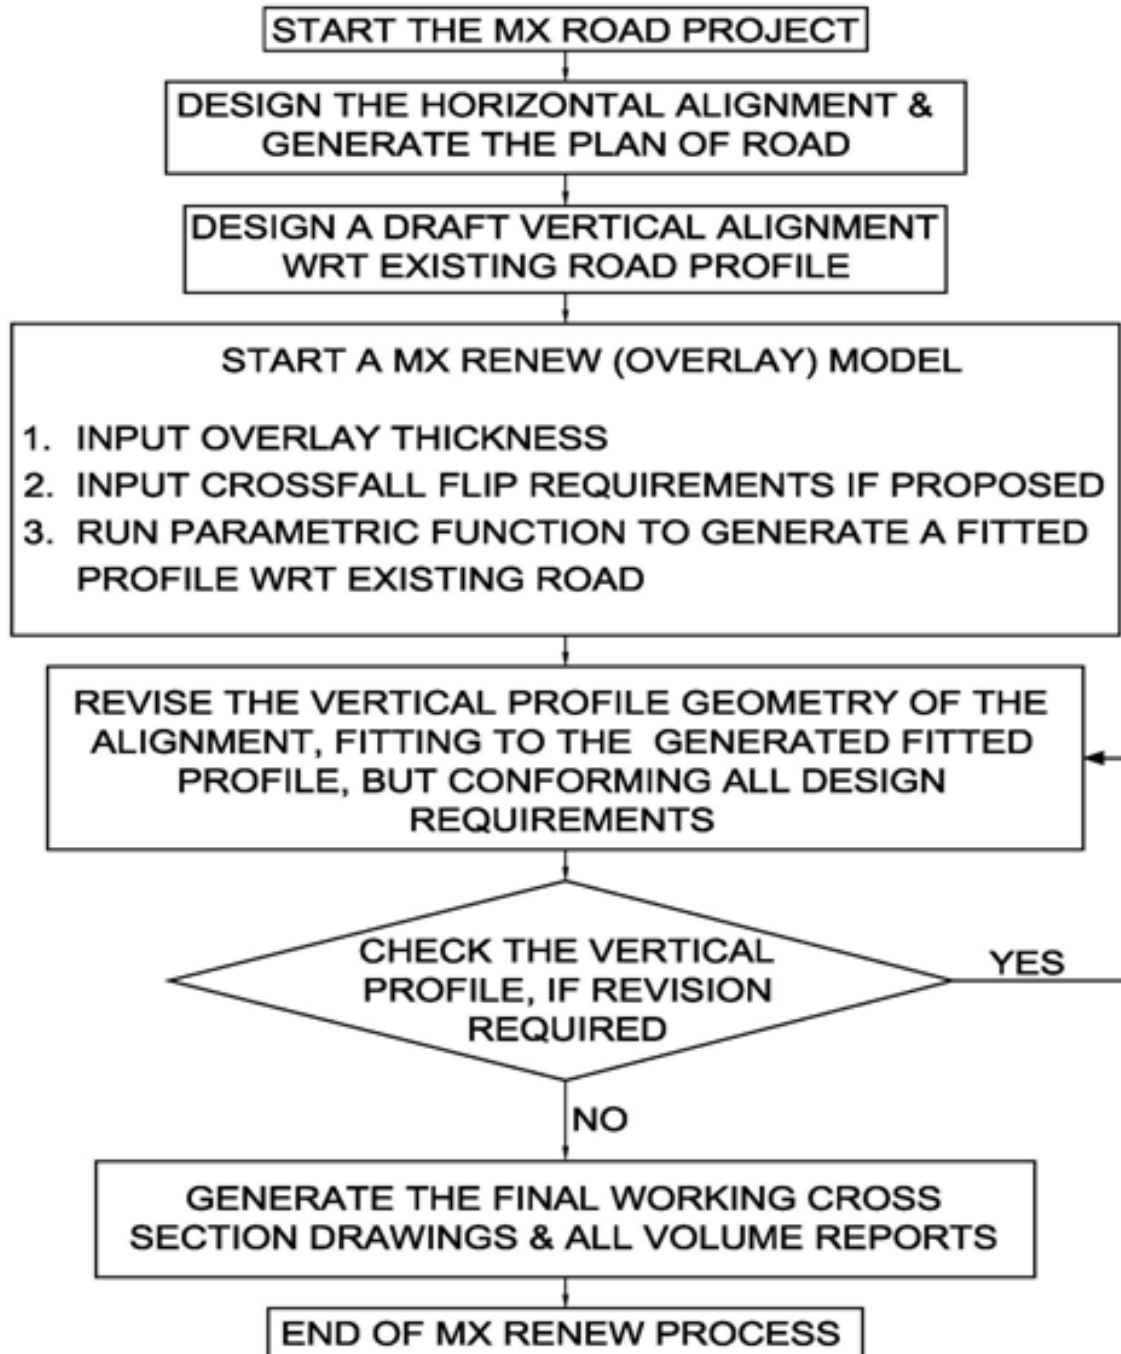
START THE MX ROAD PROJECT

DESIGN THE HORIZONTAL ALIGNMENT & GENERATE THE PLAN OF ROAD

DESIGN A DRAFT VERTICAL ALIGNMENT WRT EXISTING ROAD PROFILE

START A MX RENEW (OVERLAY) MODEL

1. INPUT OVERLAY THICKNESS
2. INPUT CROSSFALL FLIP REQUIREMENTS IF PROPOSED
3. RUN PARAMETRIC FUNCTION TO GENERATE A FITTED PROFILE WRT EXISTING ROAD

REVISE THE VERTICAL PROFILE GEOMETRY OF THE ALIGNMENT, FITTING TO THE GENERATED FITTED PROFILE, BUT CONFORMING ALL DESIGN REQUIREMENTS

CHECK THE VERTICAL PROFILE, IF REVISION REQUIRED

YES

NO

GENERATE THE FINAL WORKING CROSS SECTION DRAWINGS & ALL VOLUME REPORTS

END OF MX RENEW PROCESS